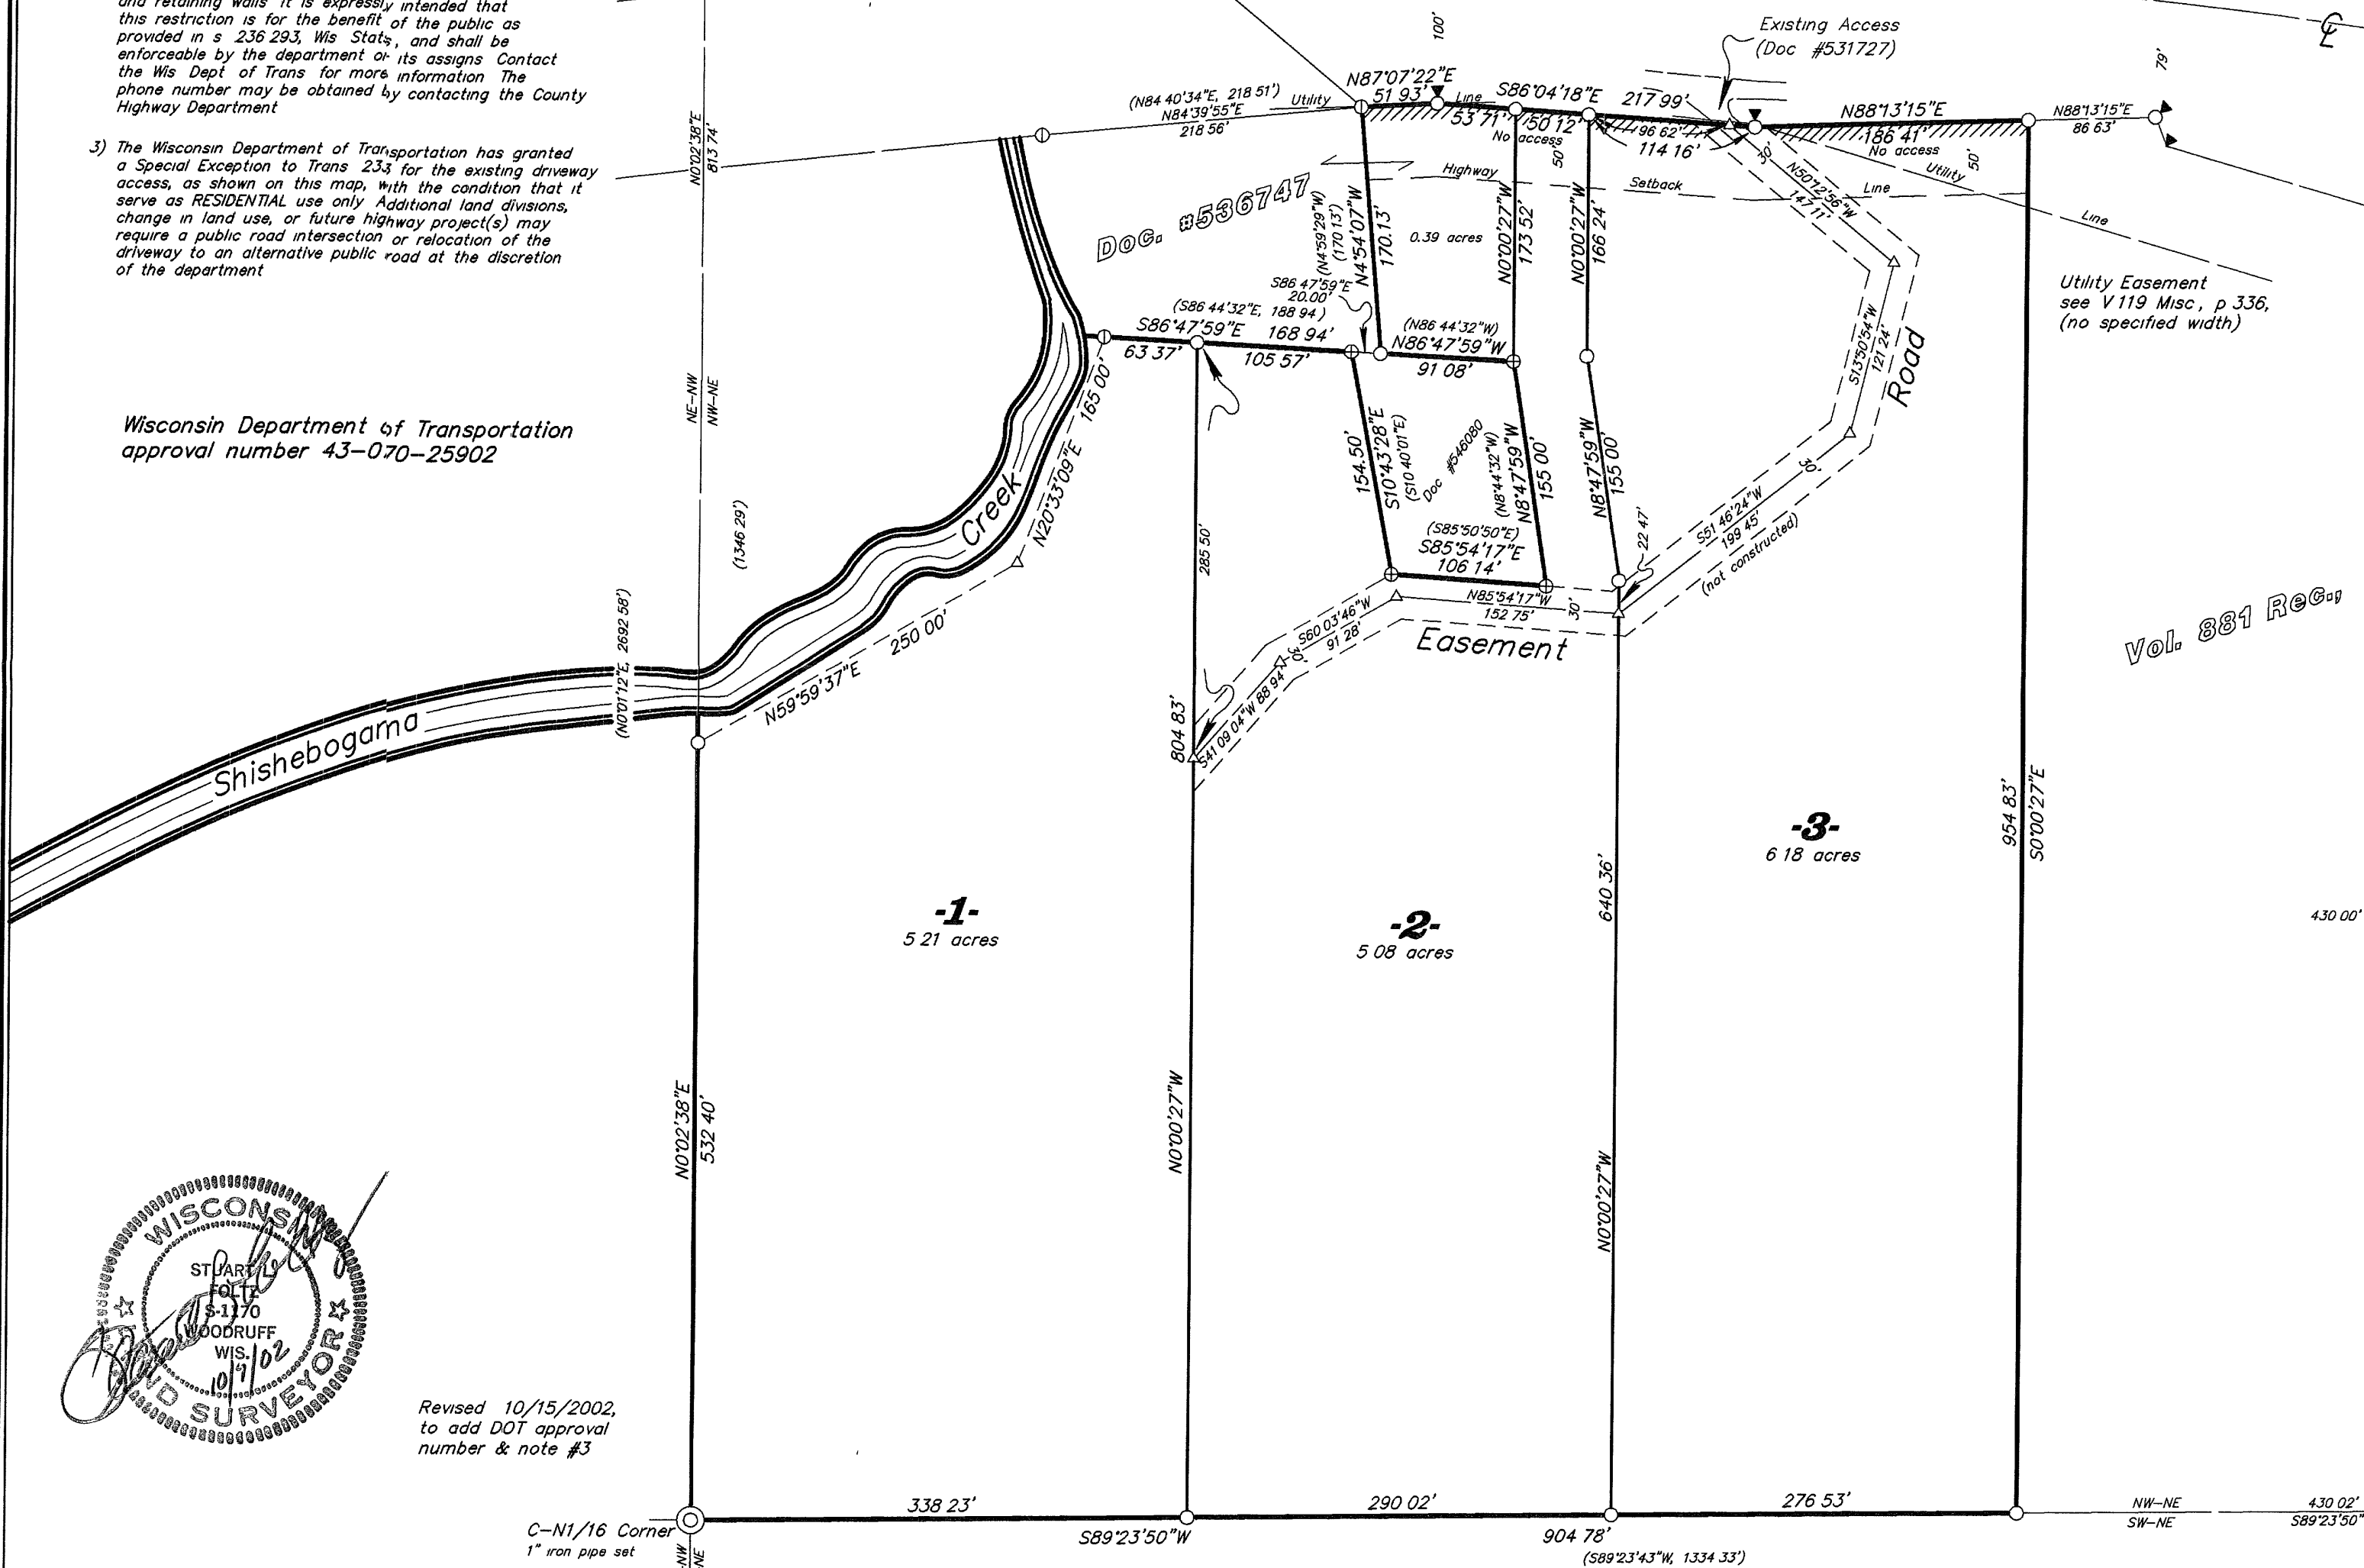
and retaining walls It is expressly intended that this restriction is for the benefit of the public as provided in s 236 293, Wis Stats, and shall be enforceable by the department or its assigns Contact the Wis Dept of Trans for more information The phone number may be obtained by contacting the County Highway Department

3) The Wisconsin Department of Transportation has granted a Special Exception to Trans 233 for the existing driveway access, as shown on this map, with the condition that it serve as RESIDENTIAL use only Additional land divisions, change in land use, or future highway project(s) may require a public road intersection or relocation of the driveway to an alternative public road at the discretion of the department

Wisconsin Department of Transportation approval number 43-070-25902

Existing Access (Doc #531727)

100'

79'

N87°07'22"E 51 93'

S86°04'18"E 217 99'

N88°13'15"E 186 41'

N88°13'15"E 86 63'

(N84 40'34"E, 218 51') Utility N84°39'55"E 218 56'

Line 53 71' 50 12' No access 50'

96 62' 114 16'

No access Utility 50'

Highway Setback Line Line

N50°12'56"W 147 11'

30'

N0°02'38"E 813 74'

Doc. #536747

(N4°59'29"W) (170 13') N4°54'07"W 170.13'

0.39 acres

N0°00'27"W 173 52'

N0°00'27"W 166 24'

Utility Easement see V119 Misc, p 336, (no specified width)

S86 47'59"E 20.00'

(S86 44'32"E, 188 94) S86°47'59"E 168 94'

63 37' 105 57'

(N86 44'32"W) N86°47'59"W 91 08'

S13°50'54"W 121 24'

Road

NE-NW NW-NE

165 00'

N20°33'09"E

Creek

154.50' S10°43'28"E (S10 40'01"E)

Doc #546080

(N8°44'32"W) N8°47'59"W 155 00'

N8°47'59"W 155 00'

22 47'

S51 46'24"W 199 45' (not constructed)

30'

(1346 29')

285 50'

(S85°50'50"E) S85°54'17"E 106 14'

N85°54'17"W 152 75'

30'

250 00'

(N0°01'12"E, 2692 58')

S60 03'46"W 91 28'

30'

Easement

Vol. 881 Rec.

N59°59'37"E

S41 09 04"W 88 94'

804 83'

Shishebogama

-3- 6 18 acres

954 83' S0°00'27"E

640 36'

-1- 5 21 acres

-2- 5 08 acres

430 00'

N0°02'38"E 532 40'

N0°00'27"W

N0°00'27"W

WISCONSIN STUART FOLTZ S-1170 WOODRUFF WIS. 10/7/02 LAND SURVEYOR

Revised 10/15/2002, to add DOT approval number & note #3

338 23'

290 02'

276 53'

NW-NE SW-NE

430 02' S89°23'50"

C-N1/16 Corner 1" iron pipe set

NW NE

S89°23'50"W

904 78'

(S89°23'43"W, 1334 33')